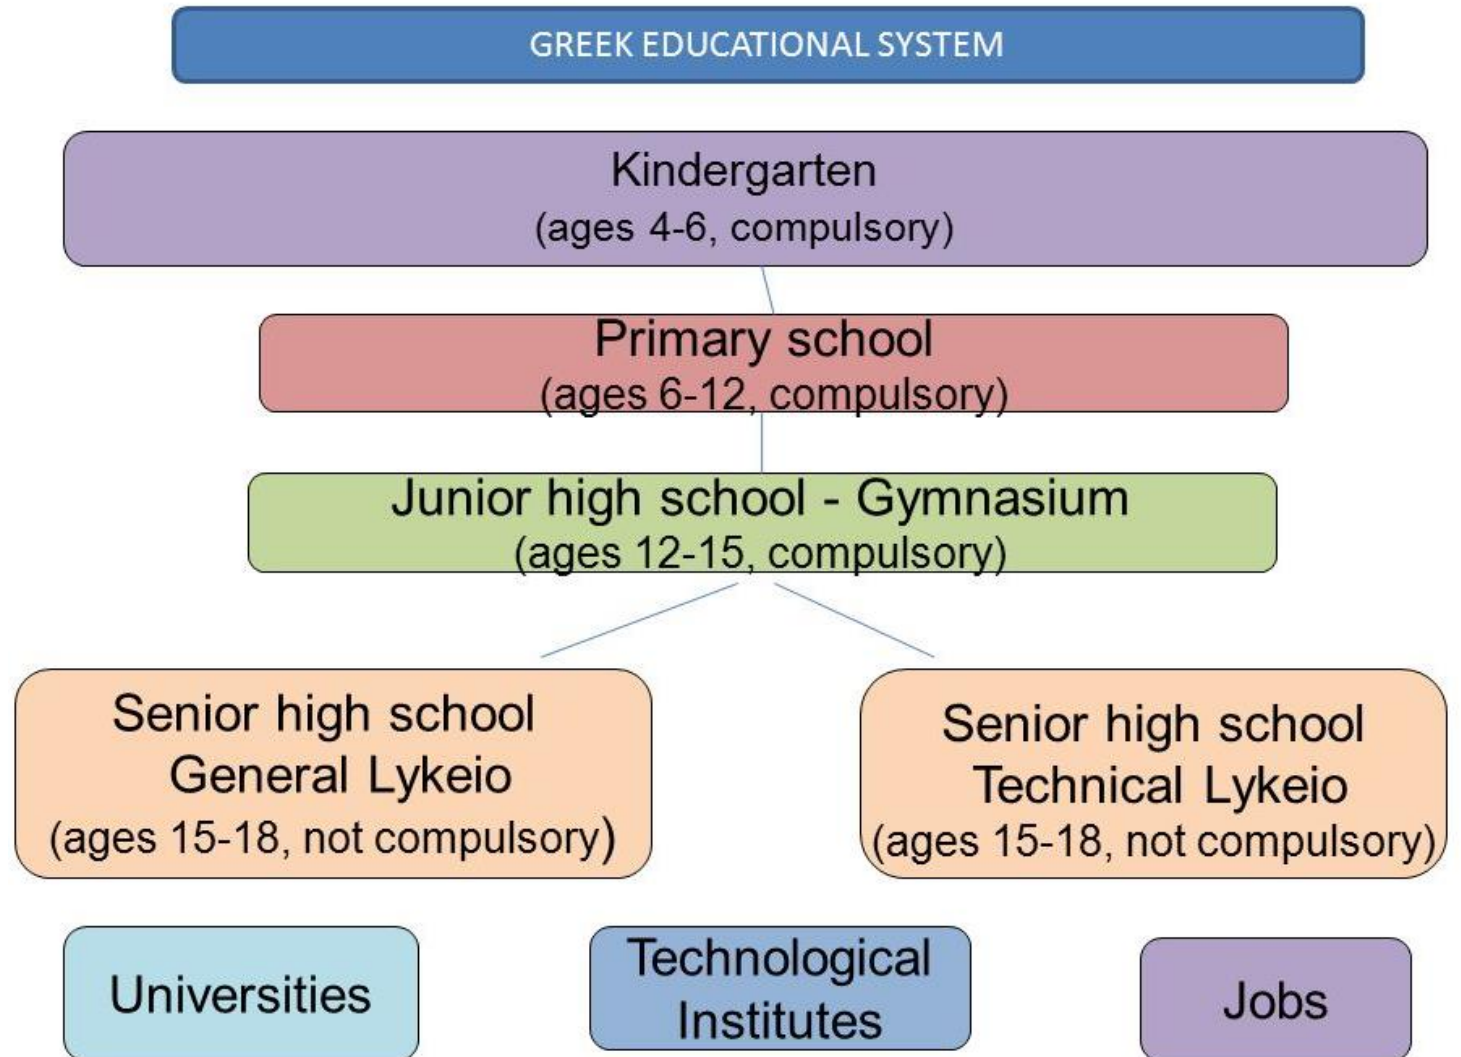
GREEK EDUCATIONAL SYSTEM

Kindergarten
(ages 4-6, compulsory)

Primary school
(ages 6-12, compulsory)

Junior high school - Gymnasium
(ages 12-15, compulsory)

Senior high school
General Lykeio
(ages 15-18, not compulsory)

Senior high school
Technical Lykeio
(ages 15-18, not compulsory)

Universities

Technological Institutes

Jobs